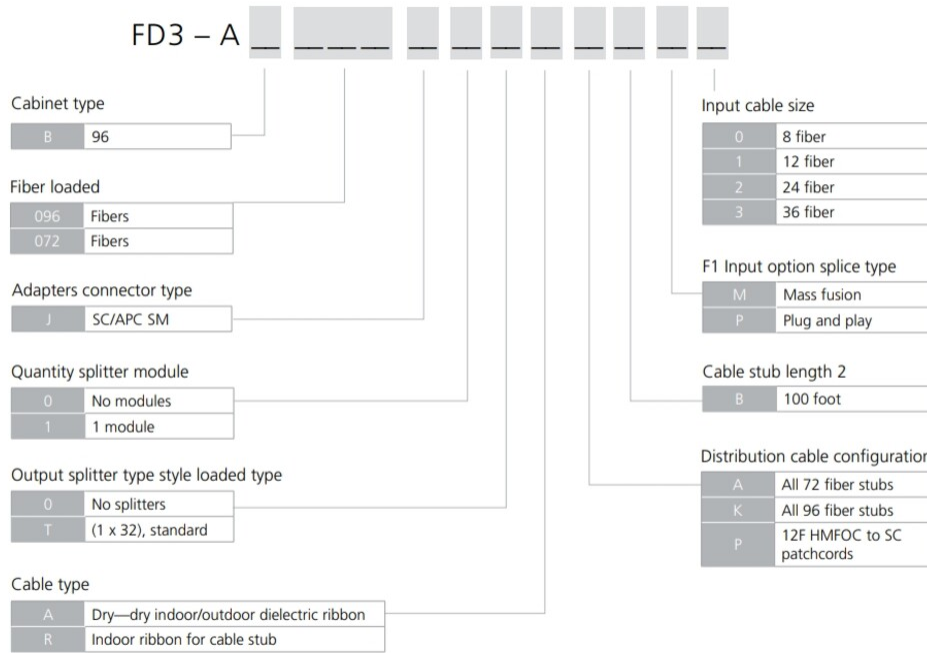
FD3 – A _ _ _ _ _ _ _ _ _ _ _ _

Cabinet type

| B | 96 |
|---|---|

Fiber loaded

| 096 | Fibers |
|---|---|
| 072 | Fibers |

Adapters connector type

| J | SC/APC SM |
|---|---|

Quantity splitter module

| 0 | No modules |
|---|---|
| 1 | 1 module |

Output splitter type style loaded type

| 0 | No splitters |
|---|---|
| T | (1 x 32), standard |

Cable type

| A | Dry—dry indoor/outdoor dielectric ribbon |
|---|---|
| R | Indoor ribbon for cable stub |

Input cable size

| 0 | 8 fiber |
|---|---|
| 1 | 12 fiber |
| 2 | 24 fiber |
| 3 | 36 fiber |

F1 Input option splice type

| M | Mass fusion |
|---|---|
| P | Plug and play |

Cable stub length 2

| B | 100 foot |
|---|---|

Distribution cable configuration

| A | All 72 fiber stubs |
|---|---|
| K | All 96 fiber stubs |
| P | 12F HMFOC to SC patchcords |